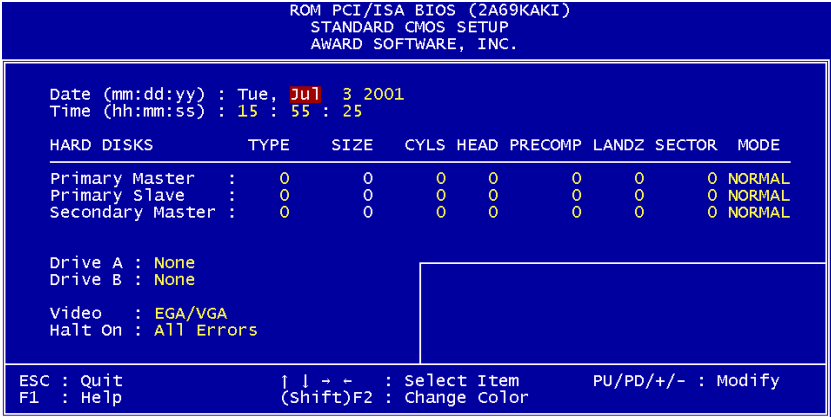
ROM PCI/ISA BIOS (2A69KAKI)
STANDARD CMOS SETUP
AWARD SOFTWARE, INC.

Date (mm:dd:yy) : Tue, Jul 3 2001
Time (hh:mm:ss) : 15 : 55 : 25

| HARD DISKS | TYPE | SIZE | CYLS | HEAD | PRECOMP | LANDZ | SECTOR | MODE |
|---|---|---|---|---|---|---|---|---|
| Primary Master : | 0 | 0 | 0 | 0 | 0 | 0 | 0 | NORMAL |
| Primary Slave : | 0 | 0 | 0 | 0 | 0 | 0 | 0 | NORMAL |
| Secondary Master : | 0 | 0 | 0 | 0 | 0 | 0 | 0 | NORMAL |

Drive A : None
Drive B : None

Video : EGA/VGA
Halt On : All Errors

ESC : Quit
F1 : Help
↑ ↓ → ← : Select Item
(Shift)F2 : Change Color
PU/PD/+/- : Modify